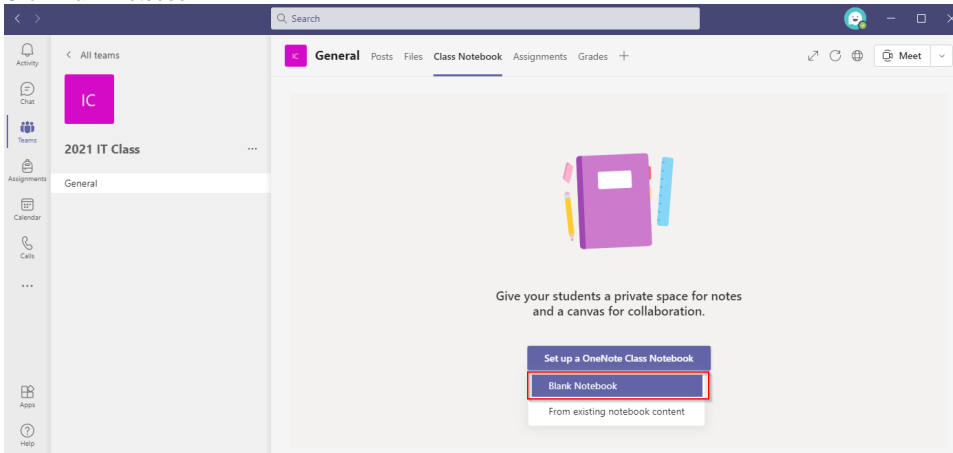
Search

Activity
Chat
Teams
Assignments
Calendar
Calls
...
Apps
Help

< All teams

IC

2021 IT Class ...

General

IC General Posts Files Class Notebook Assignments Grades +

Meet

Give your students a private space for notes and a canvas for collaboration.

Set up a OneNote Class Notebook

Blank Notebook

From existing notebook content